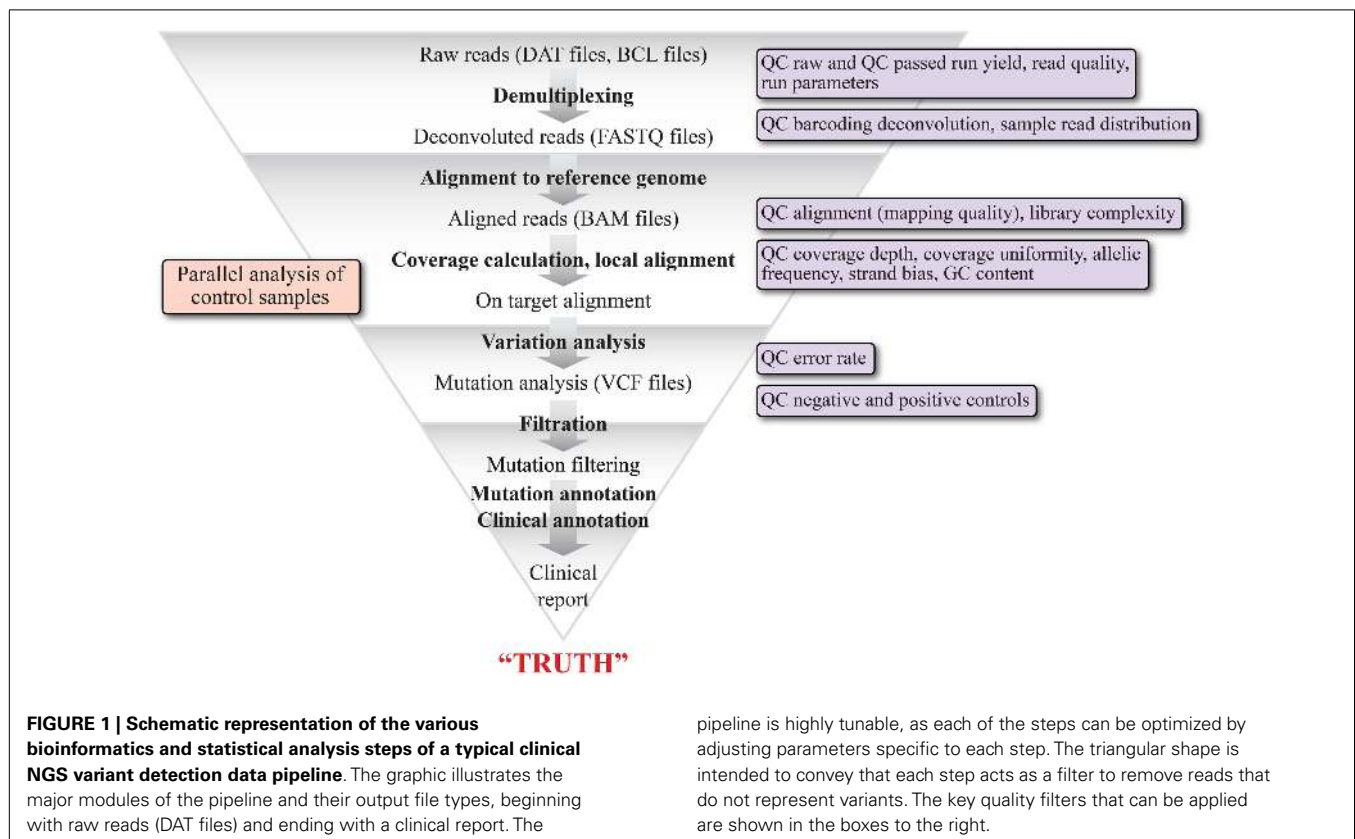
Raw reads (DAT files, BCL files)

QC raw and QC passed run yield, read quality, run parameters

Demultiplexing

Deconvoluted reads (FASTQ files)

QC barcoding deconvolution, sample read distribution

Alignment to reference genome

Aligned reads (BAM files)

QC alignment (mapping quality), library complexity

Coverage calculation, local alignment

QC coverage depth, coverage uniformity, allelic frequency, strand bias, GC content

Parallel analysis of control samples

On target alignment

Variation analysis

QC error rate

Mutation analysis (VCF files)

QC negative and positive controls

Filtration

Mutation filtering

Mutation annotation

Clinical annotation

Clinical report

"TRUTH"

**FIGURE 1 | Schematic representation of the various bioinformatics and statistical analysis steps of a typical clinical NGS variant detection data pipeline**. The graphic illustrates the major modules of the pipeline and their output file types, beginning with raw reads (DAT files) and ending with a clinical report. The pipeline is highly tunable, as each of the steps can be optimized by adjusting parameters specific to each step. The triangular shape is intended to convey that each step acts as a filter to remove reads that do not represent variants. The key quality filters that can be applied are shown in the boxes to the right.